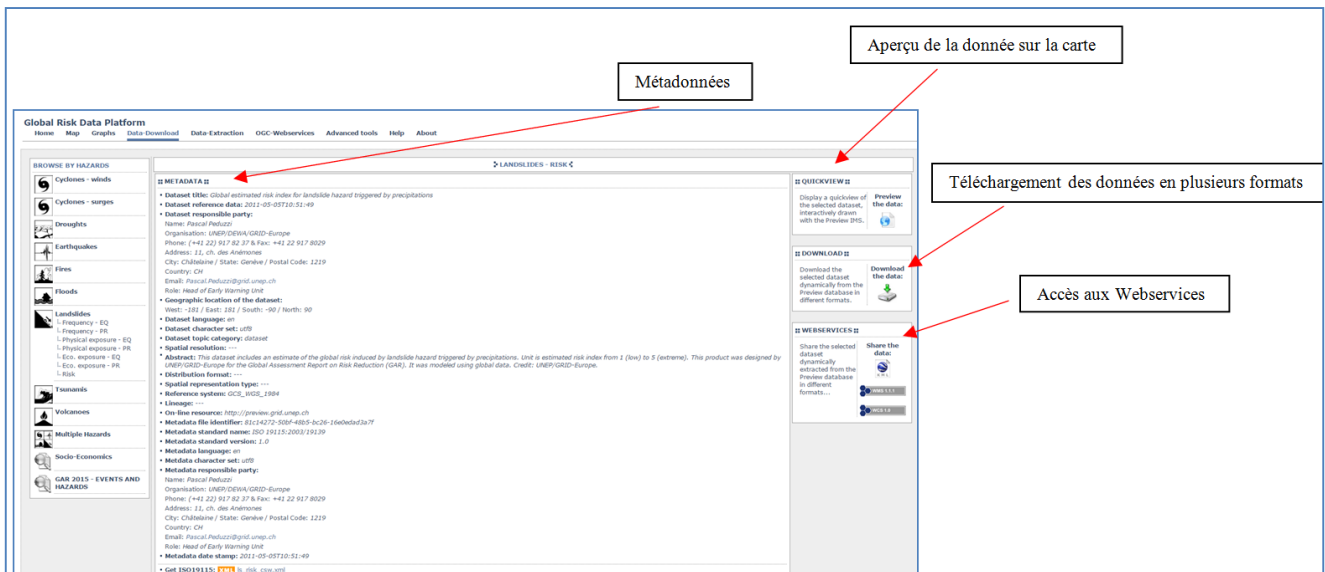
Aperçu de la donnée sur la carte

Métadonnées

Téléchargement des données en plusieurs formats

Accès aux Webservices

Global Risk Data Platform

Home Map Graphs Data-Download Data-Extraction OGC-Webservices Advanced tools Help About

BROWSE BY HAZARDS

Cyclones - winds
Cyclones - surges
Droughts
Earthquakes
Fires
Floods
Landslides
Frequency - EQ
Frequency - PR
Physical exposure - EQ
Physical exposure - PR
Eco. exposure - EQ
Eco. exposure - PR
Risk
Tsunamis
Volcanoes
Multiple Hazards
Socio-Economics
GAR 2015 - EVENTS AND HAZARDS

LANDSLIDES - RISK

METADATA

• Dataset title: Global estimated risk index for landslide hazard triggered by precipitations
• Dataset reference data: 2011-05-05T10:51:49
• Dataset responsible party:
Name: Pascal Peduzzi
Organisation: UNEP/DEWA/GRID-Europe
Phone: (+41 22) 917 82 37 & Fax: +41 22 917 8029
Address: 11, ch. des Anémones
City: Châtelaine / State: Genève / Postal Code: 1219
Country: CH
Email: Pascal.Peduzzi@grid.unep.ch
Role: Head of Early Warning Unit
• Geographic location of the dataset:
West: -181 / East: 181 / South: -90 / North: 90
• Dataset language: en
• Dataset character set: utf8
• Dataset topic category: dataset
• Spatial resolution: ---
• Abstract: This dataset includes an estimate of the global risk induced by landslide hazard triggered by precipitations. Unit is estimated risk index from 1 (low) to 5 (extreme). This product was designed by UNEP/GRID-Europe for the Global Assessment Report on Risk Reduction (GAR). It was modeled using global data. Credit: UNEP/GRID-Europe.
• Distribution format: ---
• Spatial representation type: ---
• Reference system: GCS_WGS_1984
• Lineage: ---
• On-line resource: http://preview.grid.unep.ch
• Metadata file identifier: 81c14272-50bf-48b5-bc26-16e0edad3a7f
• Metadata standard name: ISO 19115:2003/19139
• Metadata standard version: 1.0
• Metadata language: en
• Metadata character set: utf8
• Metadata responsible party:
Name: Pascal Peduzzi
Organisation: UNEP/DEWA/GRID-Europe
Phone: (+41 22) 917 82 37 & Fax: +41 22 917 8029
Address: 11, ch. des Anémones
City: Châtelaine / State: Genève / Postal Code: 1219
Country: CH
Email: Pascal.Peduzzi@grid.unep.ch
Role: Head of Early Warning Unit
• Metadata date stamp: 2011-05-05T10:51:49

• Get ISO19115: XML ls_risk_csw.xml

QUICKVIEW
Display a quickview of the selected dataset, interactively drawn with the Preview IMS.
Preview the data:

DOWNLOAD
Download the selected dataset dynamically from the Preview database in different formats.
Download the data:

WEBSERVICES
Share the selected dataset dynamically extracted from the Preview database in different formats...
Share the data:
WMS 1.1.1
WCS 1.0